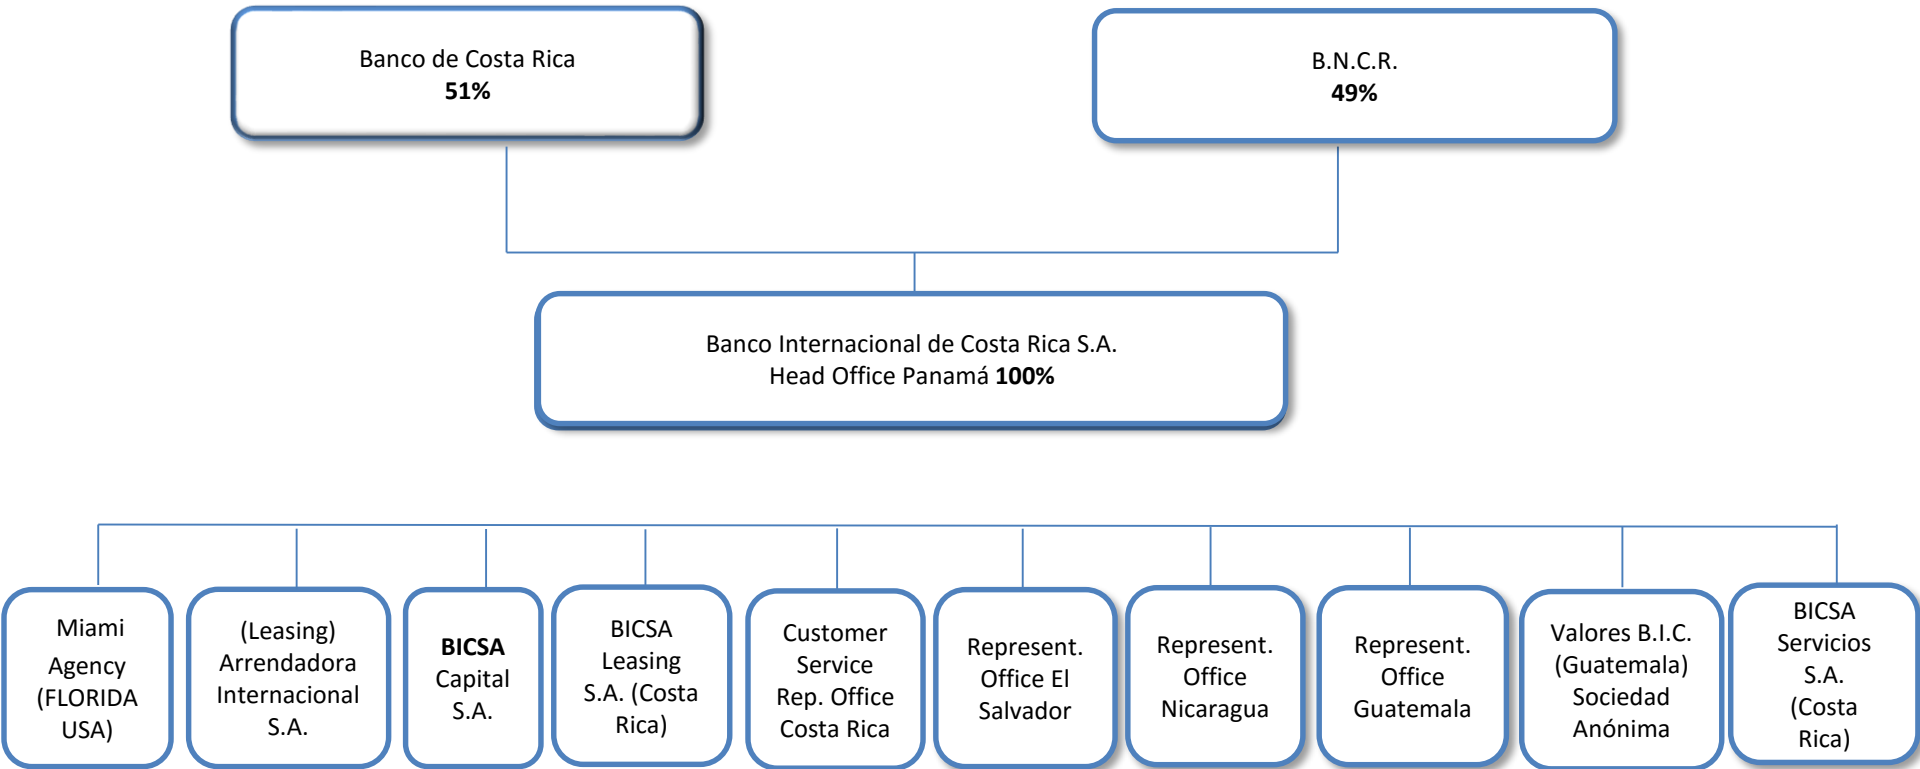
Banco de Costa Rica
51%

B.N.C.R.
49%

Banco Internacional de Costa Rica S.A.
Head Office Panamá 100%

Miami Agency (FLORIDA USA)

(Leasing) Arrendadora Internacional S.A.

BICSA Capital S.A.

BICSA Leasing S.A. (Costa Rica)

Customer Service Rep. Office Costa Rica

Represent. Office El Salvador

Represent. Office Nicaragua

Represent. Office Guatemala

Valores B.I.C. (Guatemala) Sociedad Anónima

BICSA Servicios S.A. (Costa Rica)